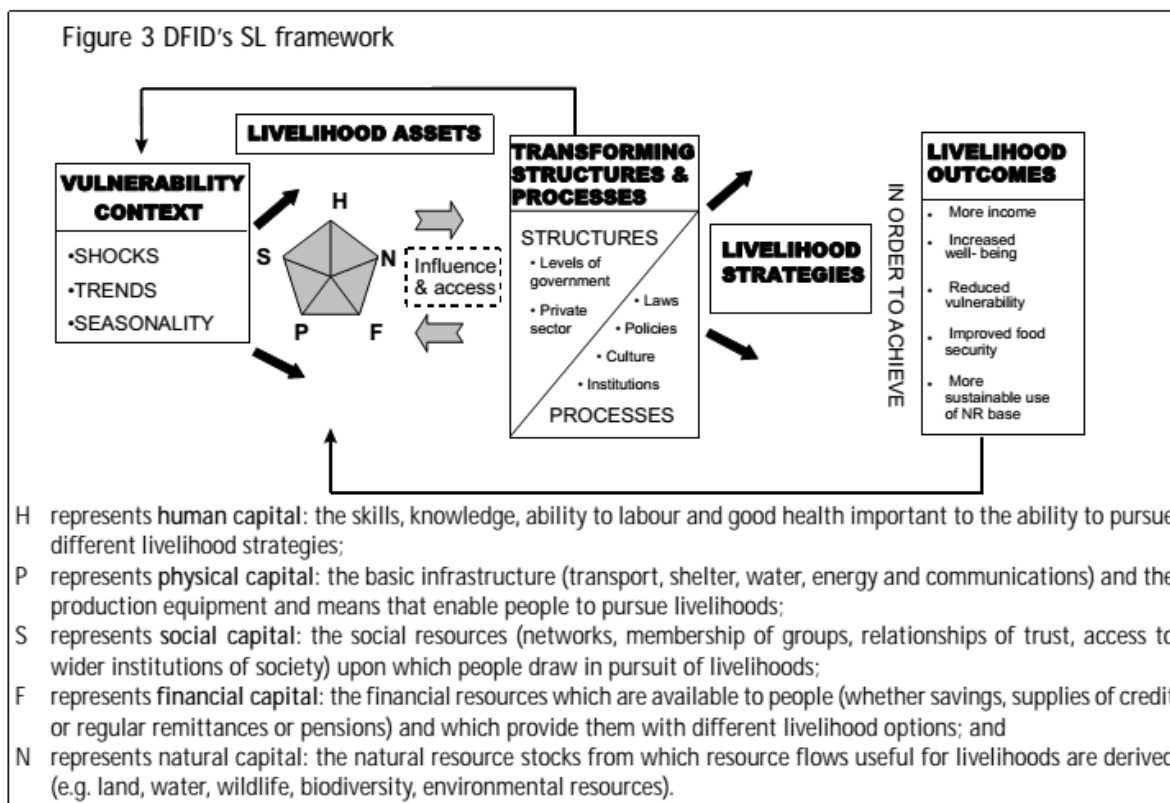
Figure 3 DFID's SL framework

LIVELIHOOD ASSETS

VULNERABILITY CONTEXT

•SHOCKS
•TRENDS
•SEASONALITY

H
S
N
P
F

Influence & access

TRANSFORMING STRUCTURES & PROCESSES

STRUCTURES
• Levels of government
• Private sector
• Laws
• Policies
• Culture
• Institutions
PROCESSES

LIVELIHOOD STRATEGIES

IN ORDER TO ACHIEVE

LIVELIHOOD OUTCOMES

• More income
• Increased well- being
• Reduced vulnerability
• Improved food security
• More sustainable use of NR base

H represents human capital: the skills, knowledge, ability to labour and good health important to the ability to pursue different livelihood strategies;

P represents physical capital: the basic infrastructure (transport, shelter, water, energy and communications) and the production equipment and means that enable people to pursue livelihoods;

S represents social capital: the social resources (networks, membership of groups, relationships of trust, access to wider institutions of society) upon which people draw in pursuit of livelihoods;

F represents financial capital: the financial resources which are available to people (whether savings, supplies of credit or regular remittances or pensions) and which provide them with different livelihood options; and

N represents natural capital: the natural resource stocks from which resource flows useful for livelihoods are derived (e.g. land, water, wildlife, biodiversity, environmental resources).